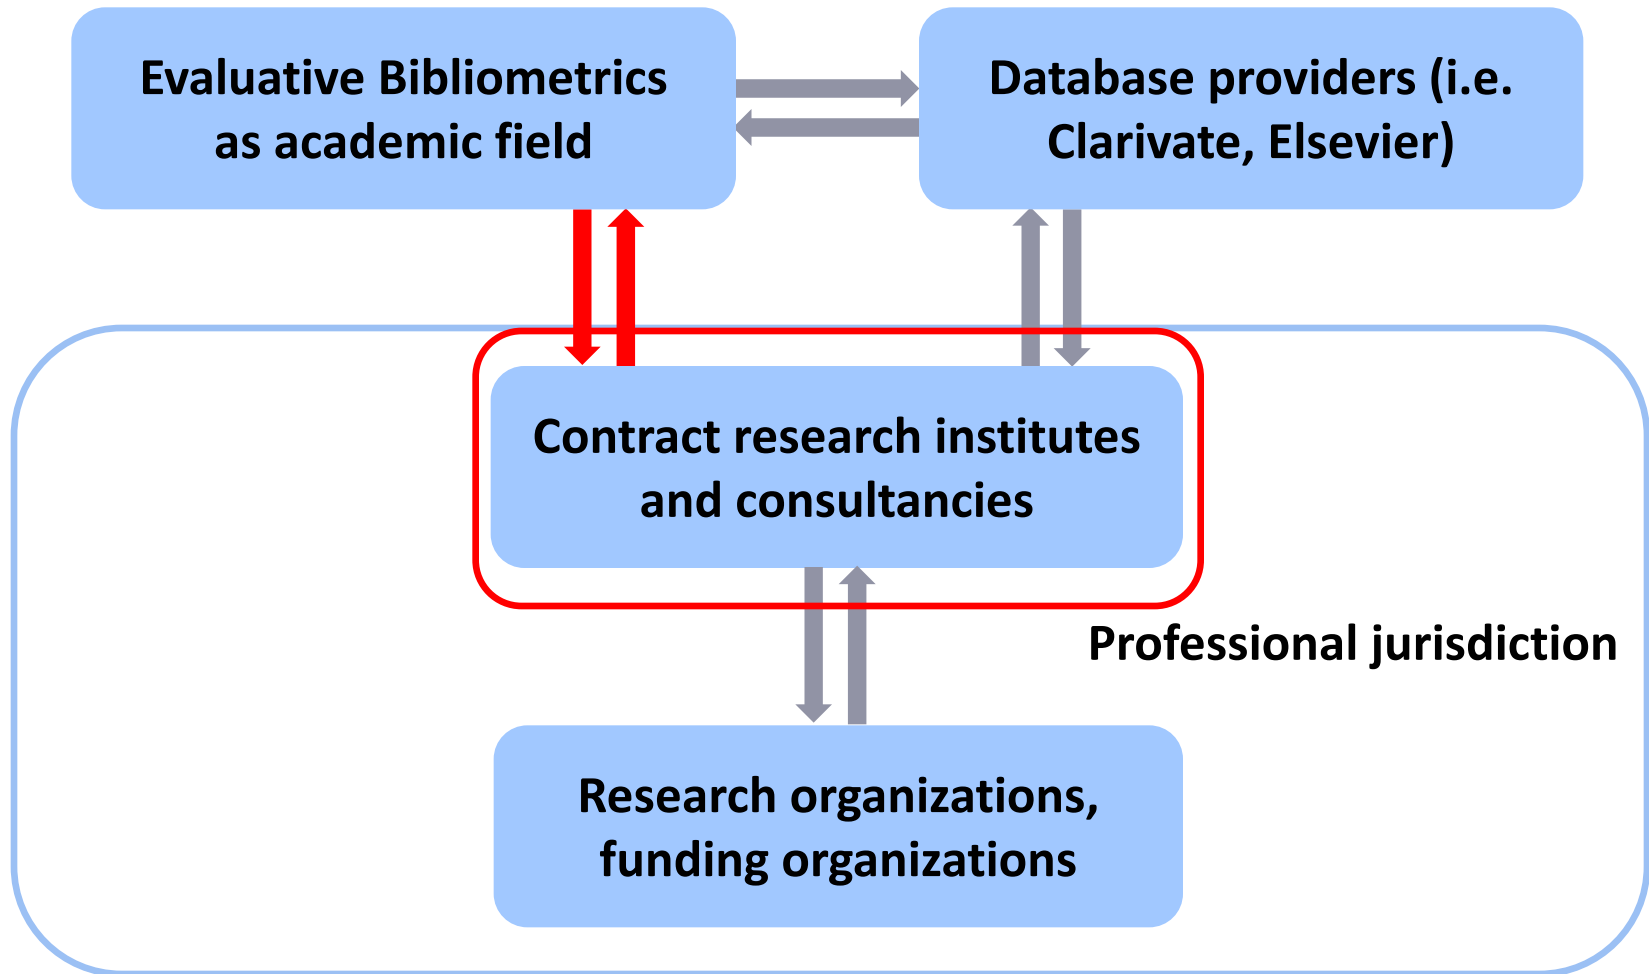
Evaluative Bibliometrics as academic field

Database providers (i.e. Clarivate, Elsevier)

Contract research institutes and consultancies

Professional jurisdiction

Research organizations, funding organizations